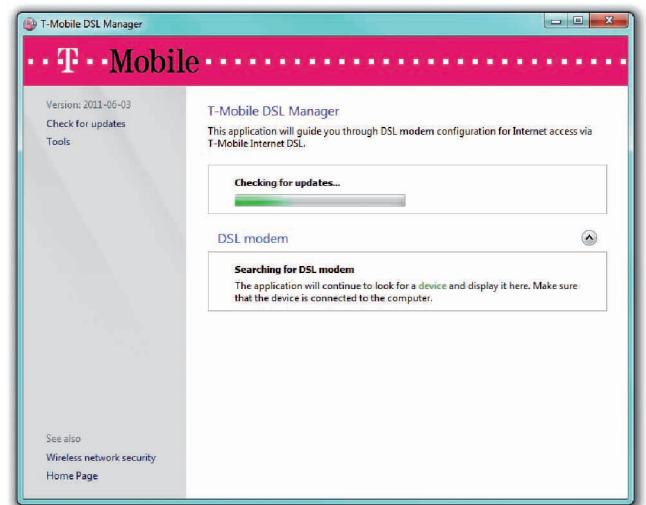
T-Mobile DSL Manager

· · T · · Mobile · · · · · · · · · · · · · · · · · · · ·

Version: 2011-06-03
Check for updates
Tools

T-Mobile DSL Manager
This application will guide you through DSL modem configuration for Internet access via T-Mobile Internet DSL.

Checking for updates...

DSL modem

Searching for DSL modem
The application will continue to look for a device and display it here. Make sure that the device is connected to the computer.

See also
Wireless network security
Home Page